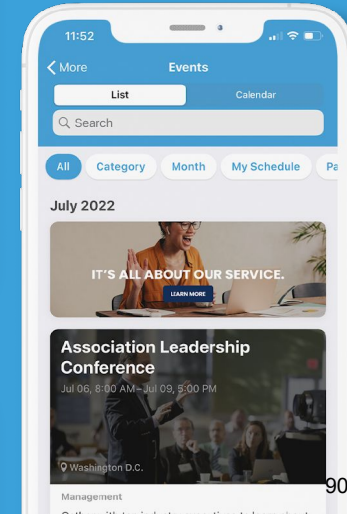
11:52

More
Events

List
Calendar

Search

All
Category
Month
My Schedule
Pa

July 2022

IT'S ALL ABOUT OUR SERVICE.
LEARN MORE

Association Leadership Conference
Jul 06, 8:00 AM – Jul 09, 5:00 PM

Washington D.C.

Management

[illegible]

90